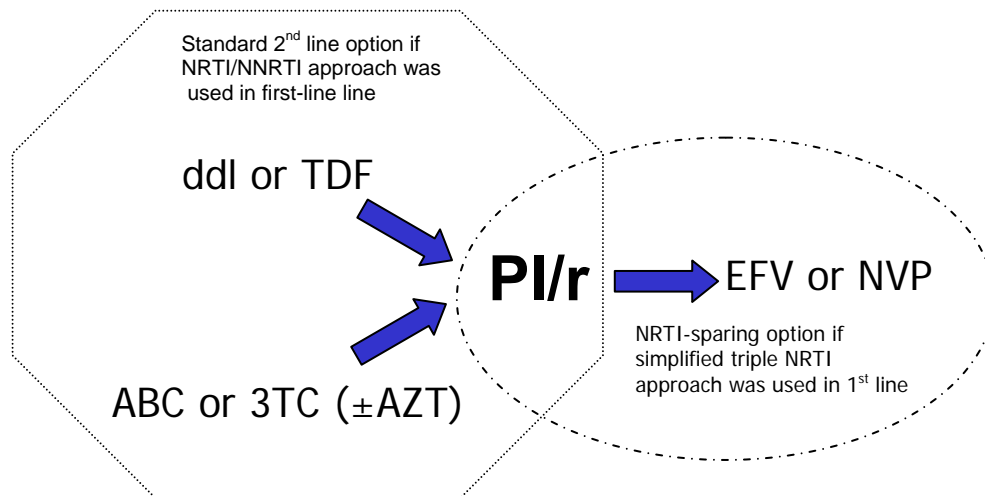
Standard 2$^{nd}$ line option if NRTI/NNRTI approach was used in first-line line

ddI or TDF

PI/r

EFV or NVP

NRTI-sparing option if simplified triple NRTI approach was used in 1$^{st}$ line

ABC or 3TC (±AZT)